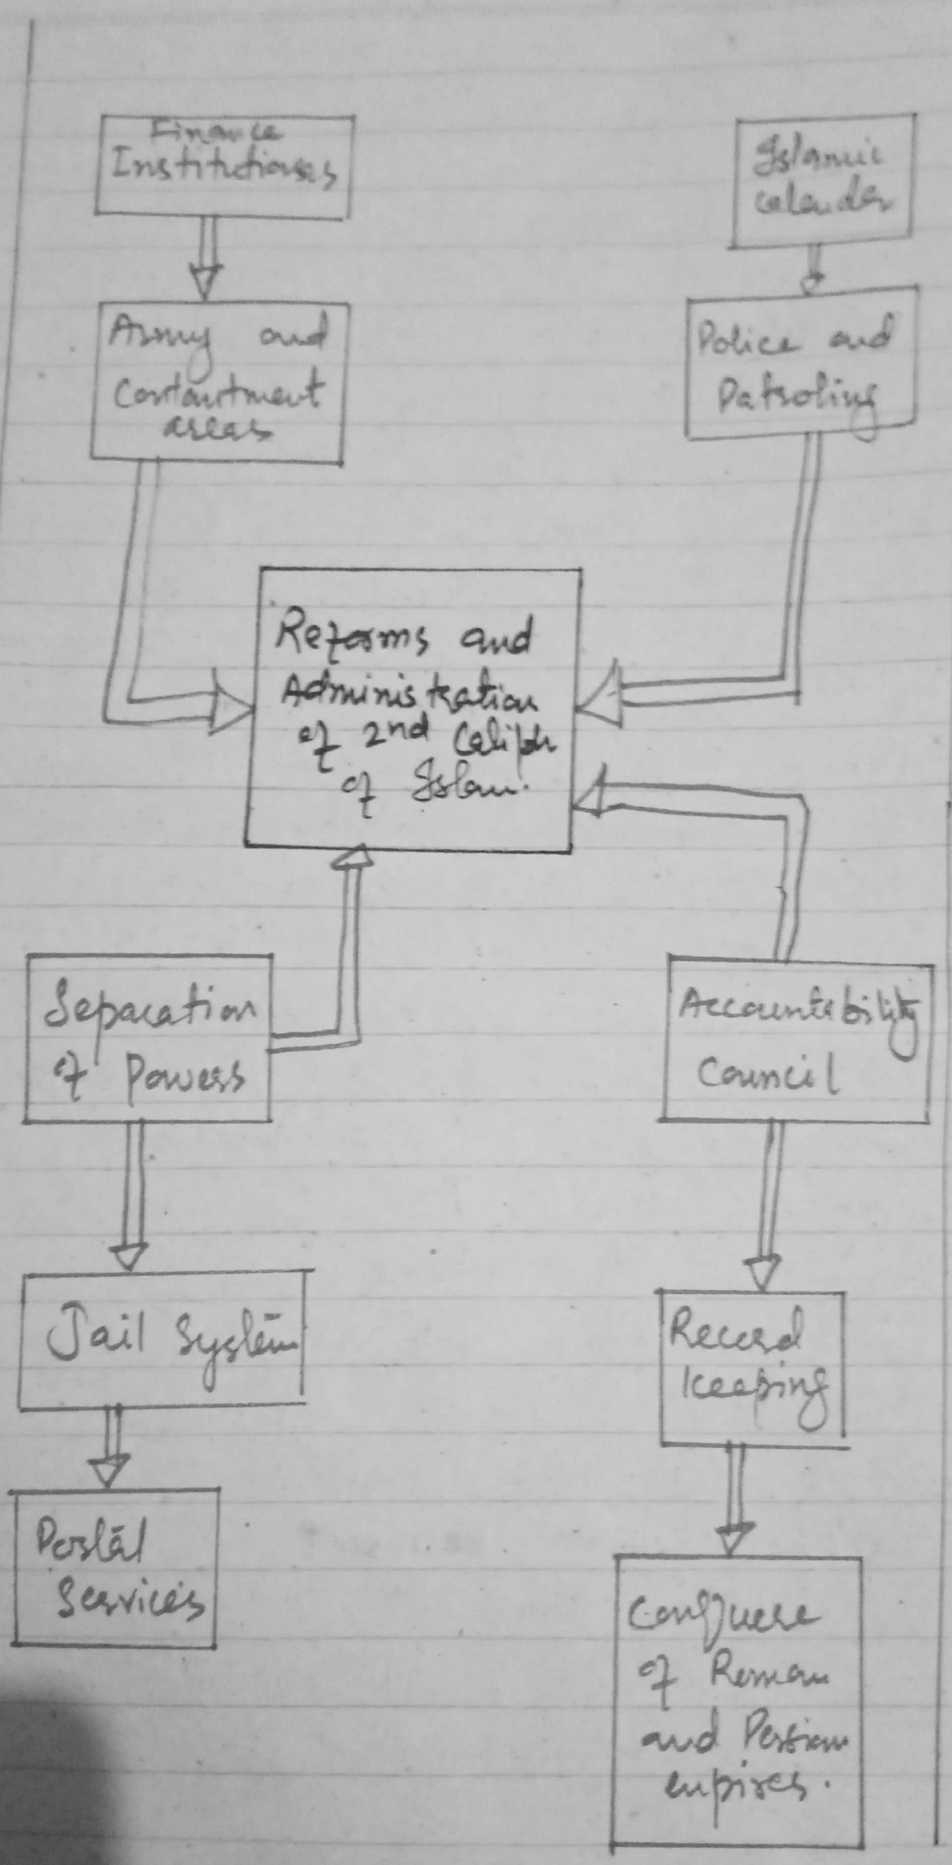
Finance Institutions

Islamic calender

Army and Contantment areas

Police and Patroling

Reforms and Administration of 2nd Caliph of Islam.

Separation of Powers

Accountability Council

Jail System

Record keeping

Postal Services

Conquere of Roman and Persian empires.